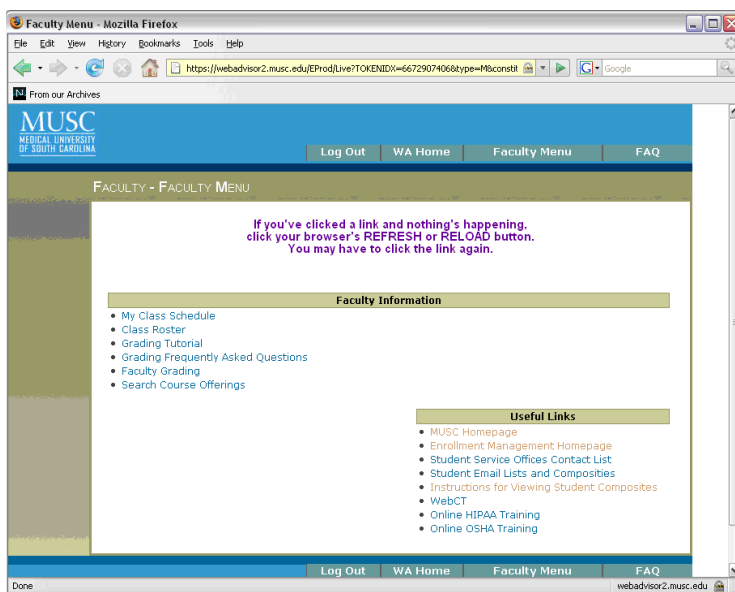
Faculty Menu - Mozilla Firefox

File Edit View History Bookmarks Tools Help

https://webadvisor2.musc.edu/EProd/Live?TOKENIDX=66729074068type=M&constit

Google

From our Archives

MUSC
MEDICAL UNIVERSITY OF SOUTH CAROLINA

Log Out | WA Home | Faculty Menu | FAQ

Faculty - Faculty Menu

If you've clicked a link and nothing's happening, click your browser's REFRESH or RELOAD button. You may have to click the link again.

Faculty Information

- My Class Schedule
- Class Roster
- Grading Tutorial
- Grading Frequently Asked Questions
- Faculty Grading
- Search Course Offerings

Useful Links

- MUSC Homepage
- Enrollment Management Homepage
- Student Service Offices Contact List
- Student Email Lists and Composities
- Instructions for Viewing Student Composites
- WebCT
- Online HIPAA Training
- Online OSHA Training

Log Out | WA Home | Faculty Menu | FAQ

Done

webadvisor2.musc.edu